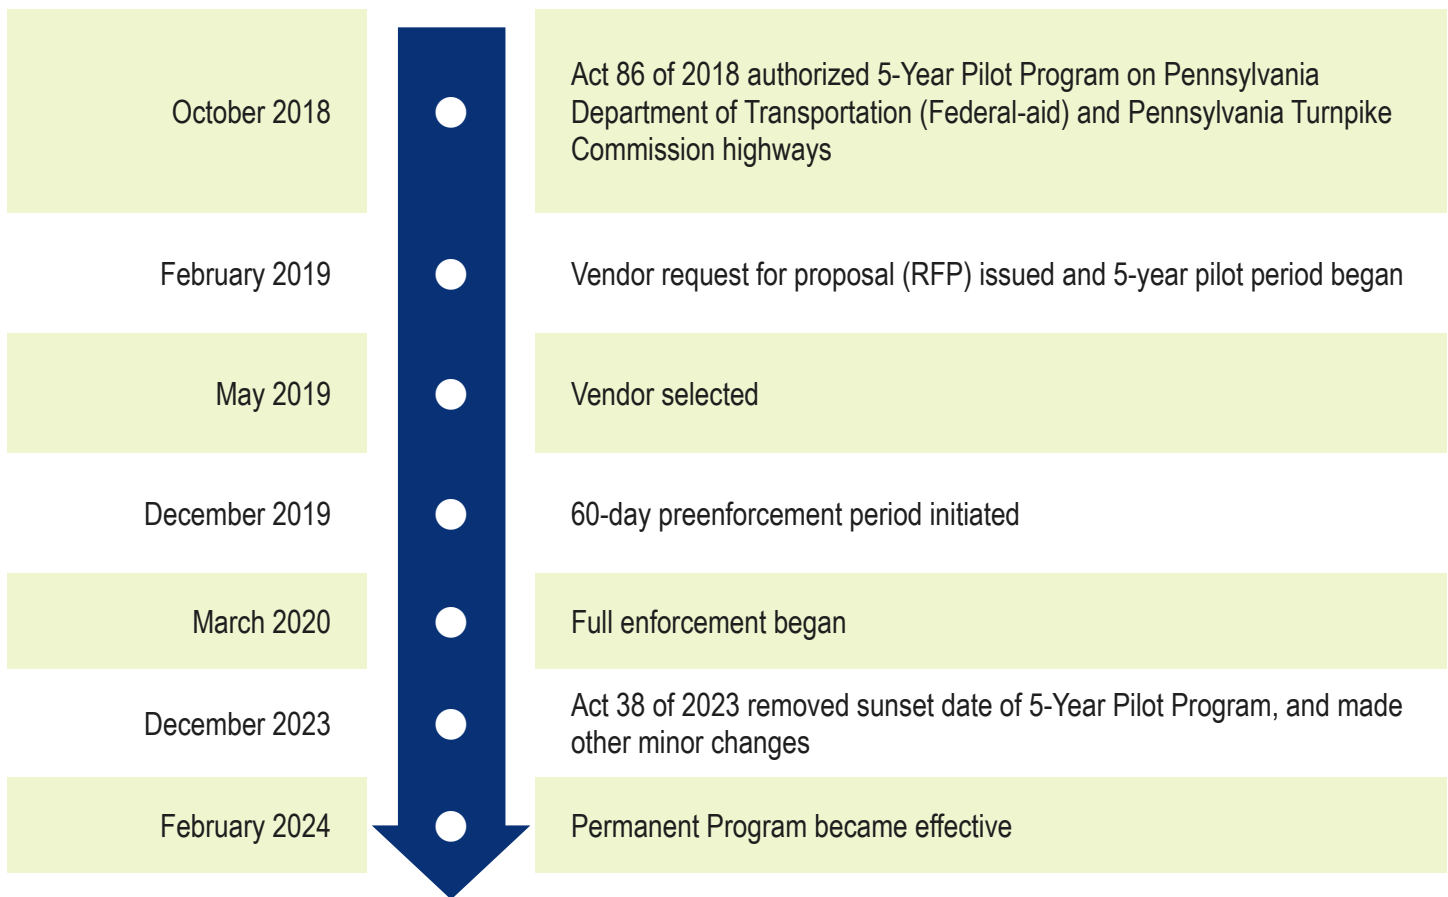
| | |
|---|---|
| October 2018 | Act 86 of 2018 authorized 5-Year Pilot Program on Pennsylvania Department of Transportation (Federal-aid) and Pennsylvania Turnpike Commission highways |
| February 2019 | Vendor request for proposal (RFP) issued and 5-year pilot period began |
| May 2019 | Vendor selected |
| December 2019 | 60-day preenforcement period initiated |
| March 2020 | Full enforcement began |
| December 2023 | Act 38 of 2023 removed sunset date of 5-Year Pilot Program, and made other minor changes |
| February 2024 | Permanent Program became effective |